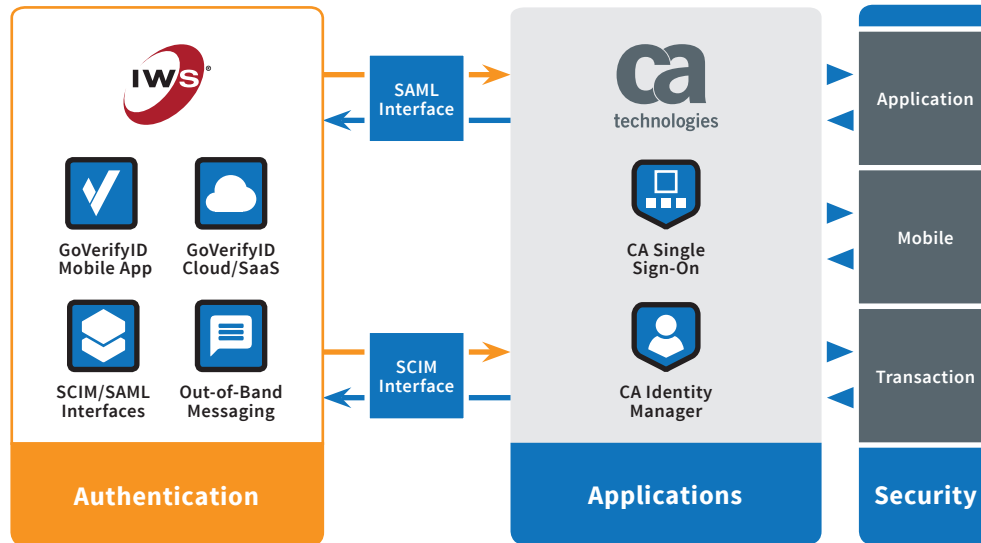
IWS®

GoVerifyID Mobile App

GoVerifyID Cloud/SaaS

SCIM/SAML Interfaces

Out-of-Band Messaging

Authentication

SAML Interface

SCIM Interface

ca technologies

CA Single Sign-On

CA Identity Manager

Applications

Application

Mobile

Transaction

Security